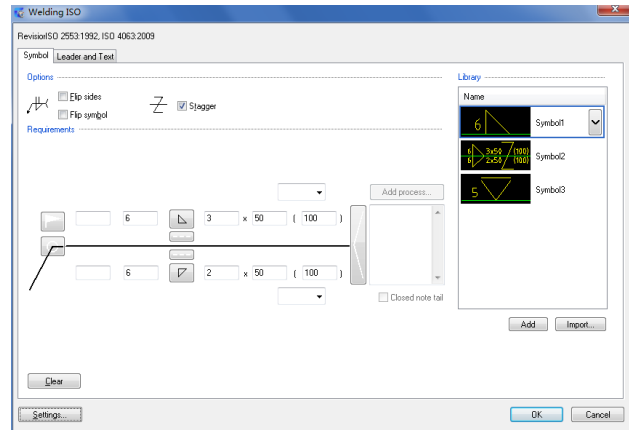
Welding ISO

Revision ISO 2553:1992, ISO 4063:2009

Symbol | Leader and Text

Options

Flip sides

Flip symbol

Stagger

Requirements

Add process...

6 | 3 x 50 ( 100 )

6 | 2 x 50 ( 100 )

Closed note tail

Clear

Library

Name

6 Symbol1

6 3x50 (100) 6 2x50 (100) Symbol2

5 Symbol3

Add | Import...

Settings...

OK | Cancel